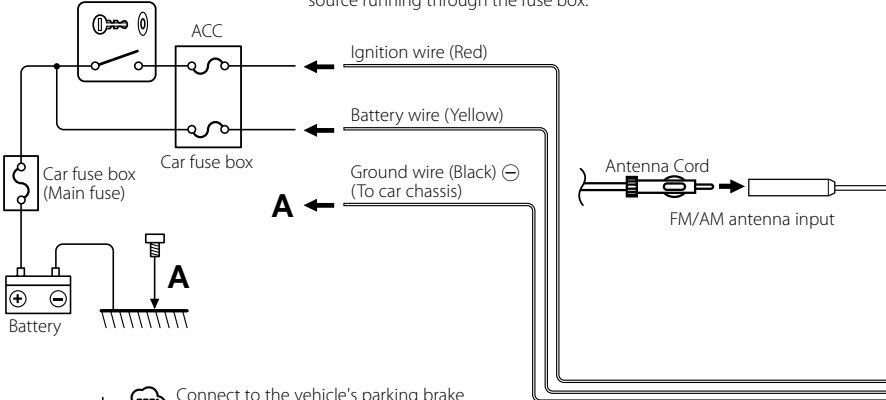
source running through the fuse box.

ACC

Ignition wire (Red)

Battery wire (Yellow)

Car fuse box

Car fuse box (Main fuse)

Ground wire (Black) $\ominus$ (To car chassis)

A

Antenna Cord

FM/AM antenna input

A

Battery

Connect to the vehicle's parking brake